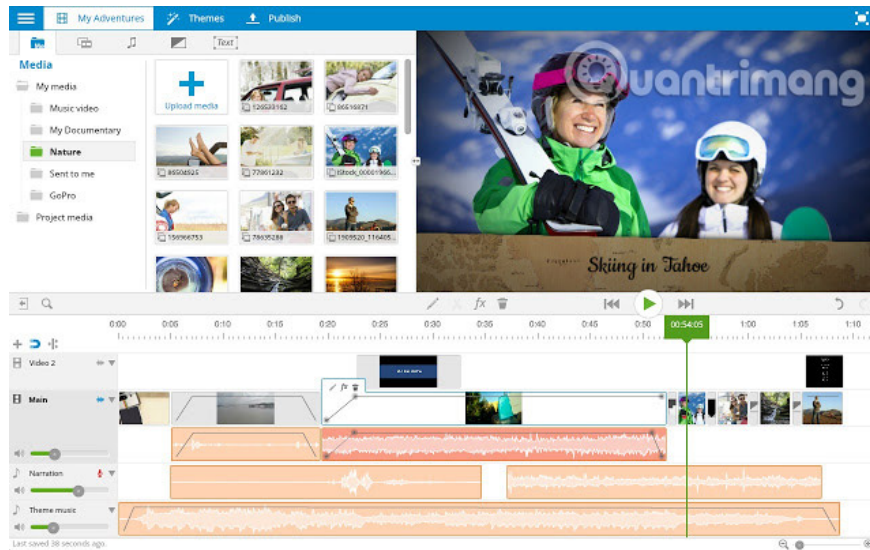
My Adventures
Themes
Publish
Text
Media
My media
Music video
My Documentary
Nature
Sent to me
GoPro
Project media
Upload media
126530162
86516871
86504925
77661232
iStock_00001966...
159366753
78635288
1593520_116405...
Quantrimang
Skiing in Tahoe
fx
0:00
0:05
0:10
0:15
0:20
0:25
0:30
0:35
0:40
0:45
0:50
00:54:05
1:00
1:05
1:10
Video 2
Main
fx
Narration
Theme music
Last saved 38 seconds ago.